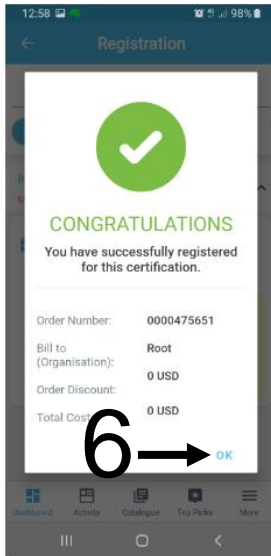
12:58

98%

Registration

CONGRATULATIONS

You have successfully registered for this certification.

| | |
|---|---|
| Order Number: | 0000475651 |
| Bill to (Organisation): | Root |
| Order Discount: | 0 USD |
| Total Cost: | 0 USD |

6

OK

Dashboard Activity Catalogue Top Picks More